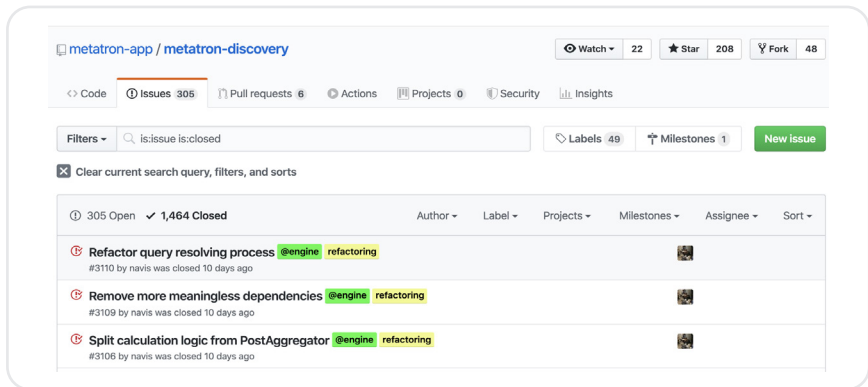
metatron-app / metatron-discovery

Watch 22 Star 208 Fork 48

Code Issues 305 Pull requests 6 Actions Projects 0 Security Insights

Filters is:issue is:closed

Labels 49 Milestones 1 New issue

Clear current search query, filters, and sorts

305 Open ✓ 1,464 Closed Author Label Projects Milestones Assignee Sort

Refactor query resolving process @engine refactoring
#3110 by navis was closed 10 days ago

Remove more meaningless dependencies @engine refactoring
#3109 by navis was closed 10 days ago

Split calculation logic from PostAggregator @engine refactoring
#3106 by navis was closed 10 days ago